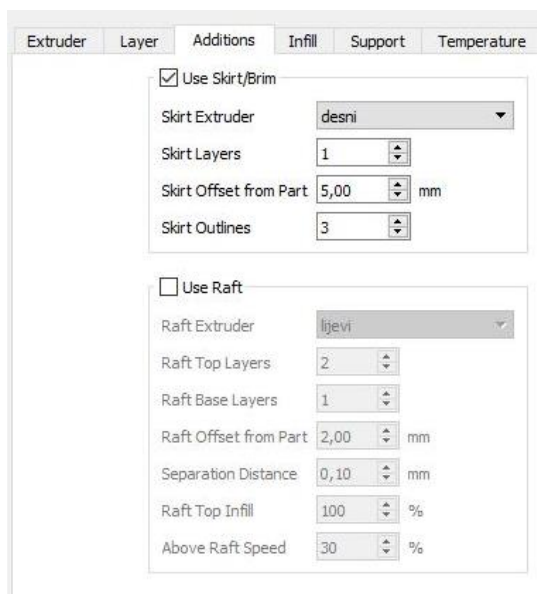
Extruder | Layer | Additions | Infill | Support | Temperature

Use Skirt/Brim

Skirt Extruder desni

Skirt Layers 1

Skirt Offset from Part 5,00 mm

Skirt Outlines 3

Use Raft

Raft Extruder lijevi

Raft Top Layers 2

Raft Base Layers 1

Raft Offset from Part 2,00 mm

Separation Distance 0,10 mm

Raft Top Infill 100 %

Above Raft Speed 30 %